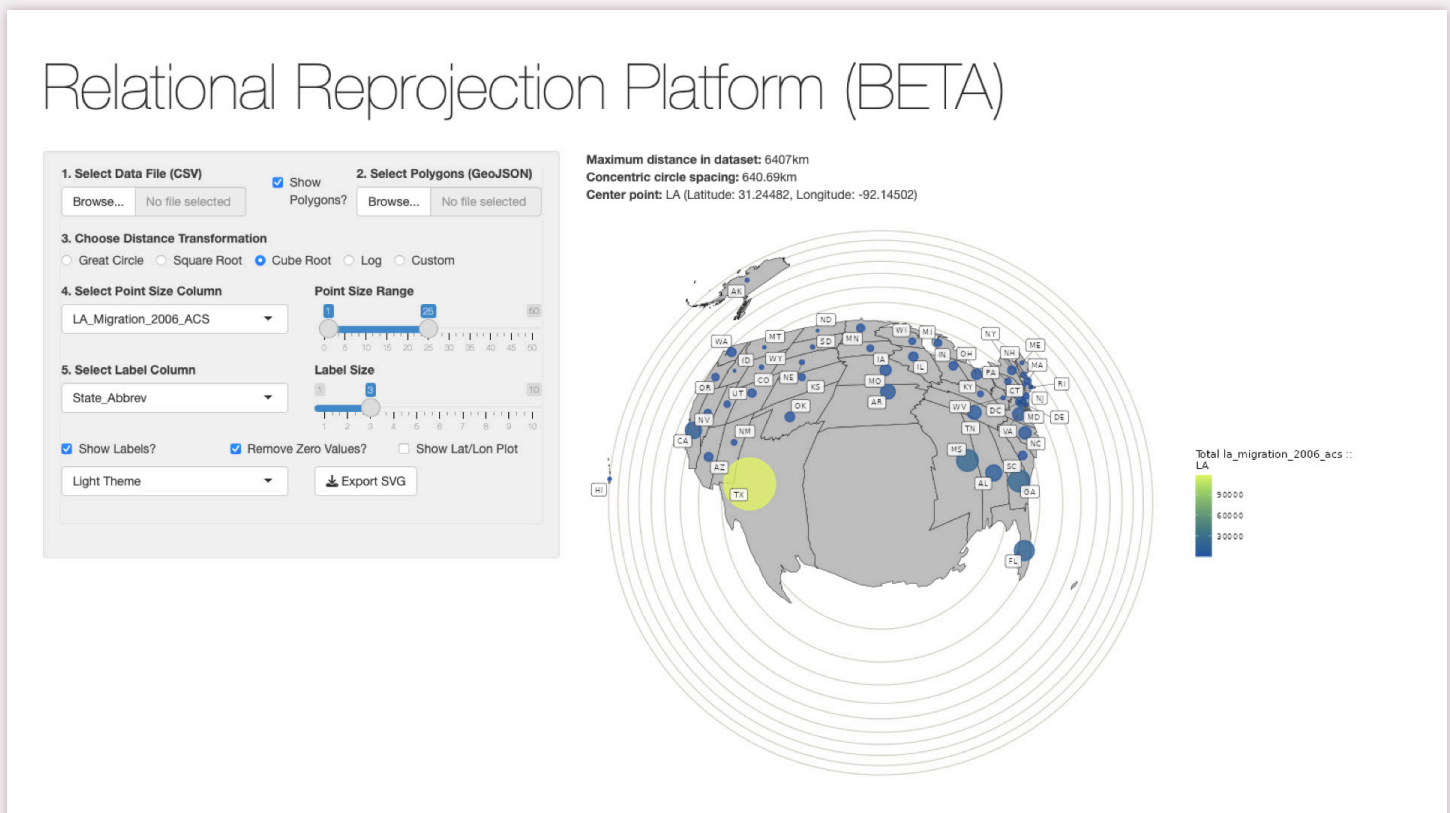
Relational Reprojection Platform (BETA)

1. Select Data File (CSV)
Browse... No file selected
Show Polygons?
2. Select Polygons (GeoJSON)
Browse... No file selected

3. Choose Distance Transformation
Great Circle Square Root Cube Root Log Custom

4. Select Point Size Column
LA_Migration_2006_ACS
Point Size Range
1 25 50
0 5 10 15 20 25 30 35 40 45 50

5. Select Label Column
State_Abbrev
Label Size
1 3 10
1 2 3 4 5 6 7 8 9 10

Show Labels? Remove Zero Values? Show Lat/Lon Plot
Light Theme
Export SVG

Maximum distance in dataset: 6407km
Concentric circle spacing: 640.69km
Center point: LA (Latitude: 31.24482, Longitude: -92.14502)

AK ND WI MI NY ME WA MT SD MN NH MA ID WY IA IN OH RI OR CT UT NE IL PA NJ CO KS MO KY DE NV WV DC MD OK AR CA NM VA TN NC MS AZ SC HI TX AL GA FL

Total la_migration_2006_acs :: LA
90000
60000
30000